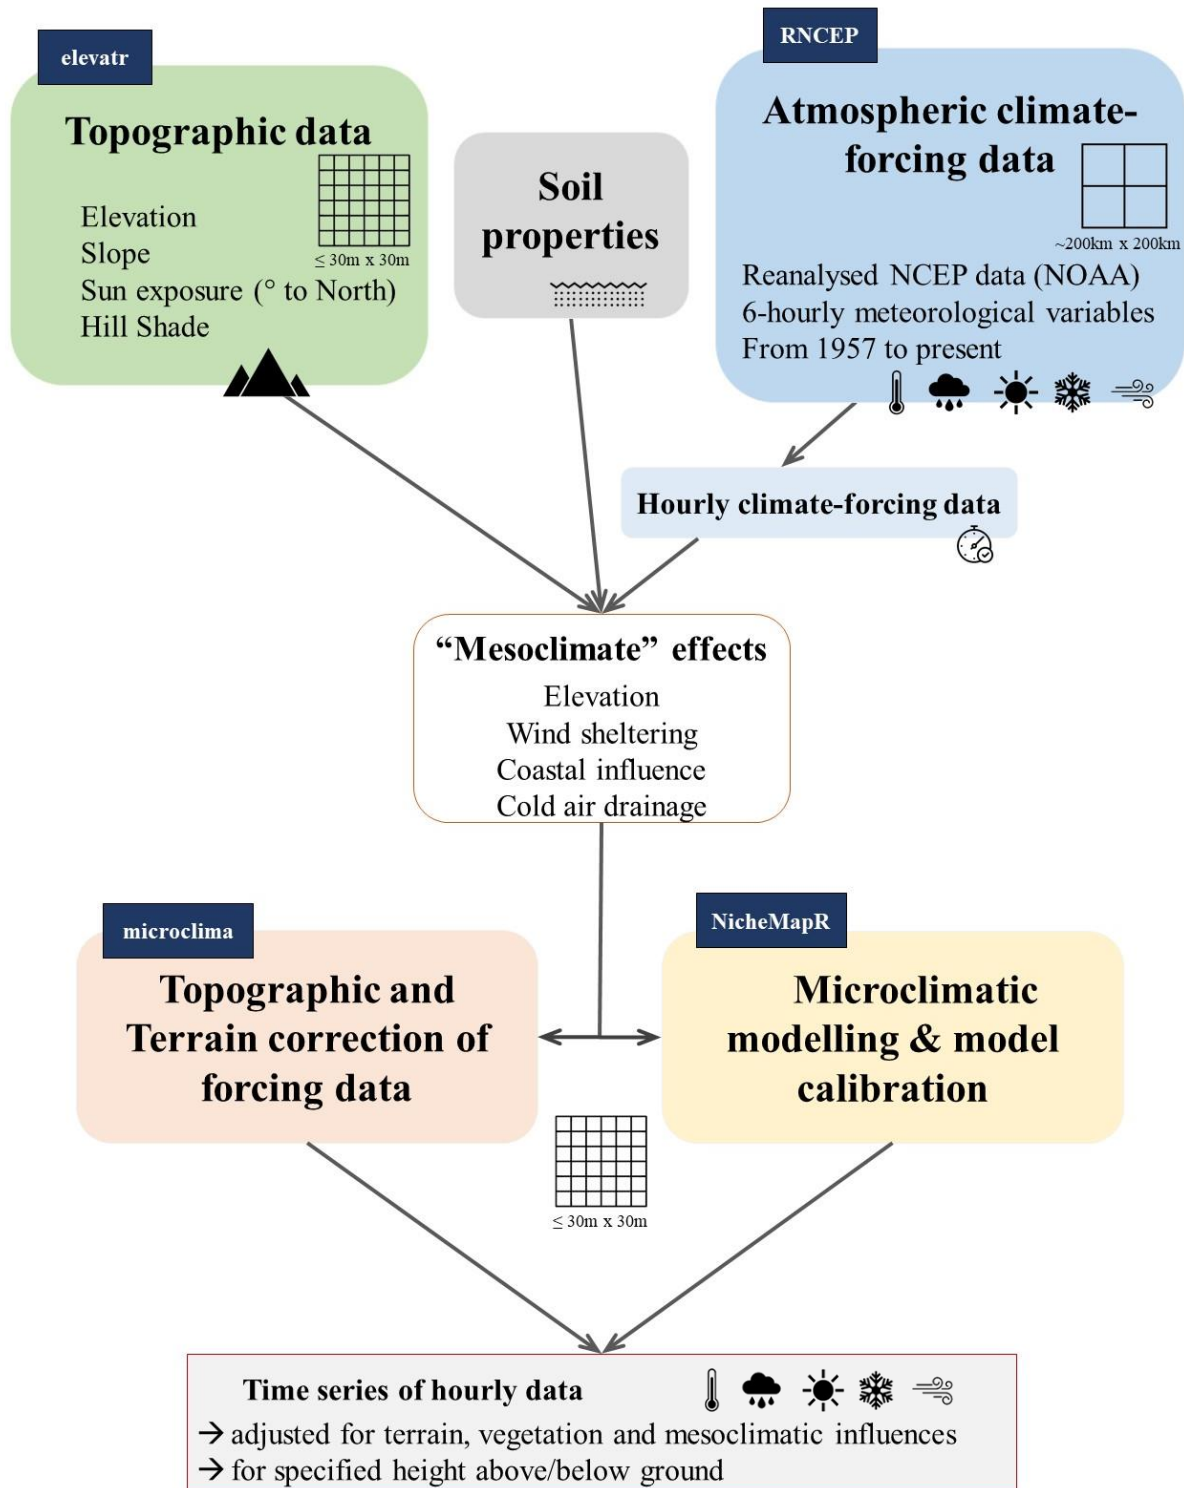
elevatr

Topographic data

Elevation
Slope
Sun exposure (° to North)
Hill Shade

≤ 30m x 30m

Soil properties

RNCEP

Atmospheric climate-forcing data

~200km x 200km

Reanalysed NCEP data (NOAA)
6-hourly meteorological variables
From 1957 to present

Hourly climate-forcing data

“Mesoclimate” effects

Elevation
Wind sheltering
Coastal influence
Cold air drainage

microclima

Topographic and Terrain correction of forcing data

NicheMapR

Microclimatic modelling & model calibration

≤ 30m x 30m

Time series of hourly data

→ adjusted for terrain, vegetation and mesoclimatic influences
→ for specified height above/below ground